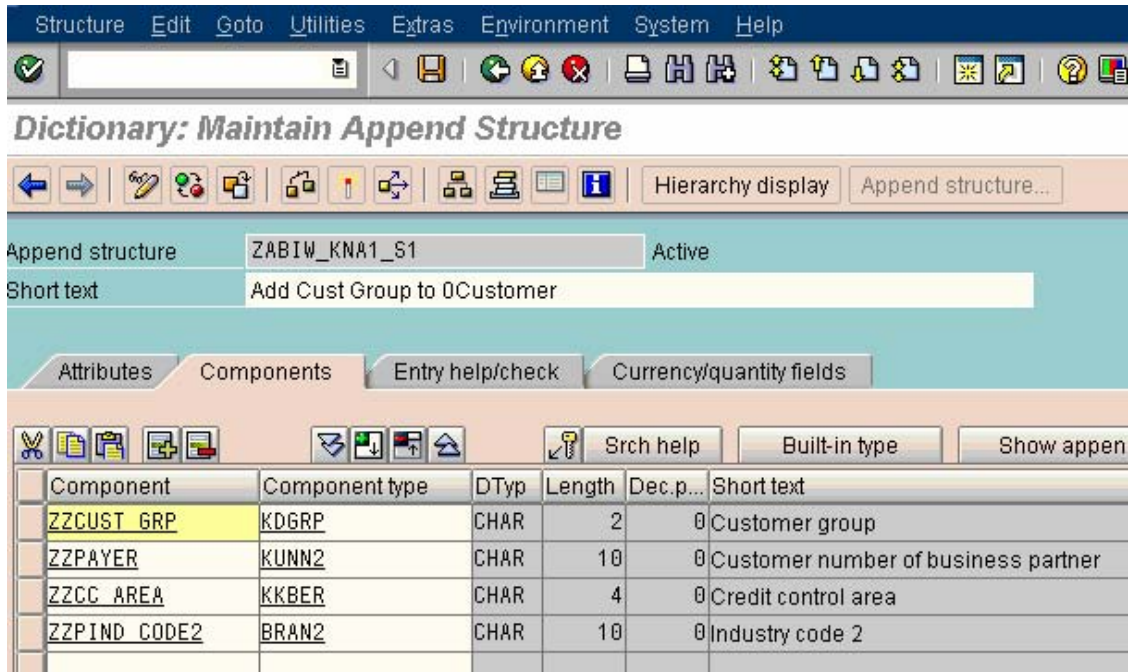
Structure Edit Goto Utilities Extras Environment System Help

Dictionary: Maintain Append Structure

Hierarchy display | Append structure...

Append structure | ZABIW_KNA1_S1 | Active
Short text | Add Cust Group to 0Customer

Attributes | Components | Entry help/check | Currency/quantity fields

Srch help | Built-in type | Show appen

| Component | Component type | DTyp | Length | Dec.p... | Short text |
|---|---|---|---|---|---|
| ZZCUST_GRP | KDGRP | CHAR | 2 | 0 | Customer group |
| ZZPAYER | KUNN2 | CHAR | 10 | 0 | Customer number of business partner |
| ZZCC_AREA | KKBER | CHAR | 4 | 0 | Credit control area |
| ZZPIND_CODE2 | BRAN2 | CHAR | 10 | 0 | Industry code 2 |